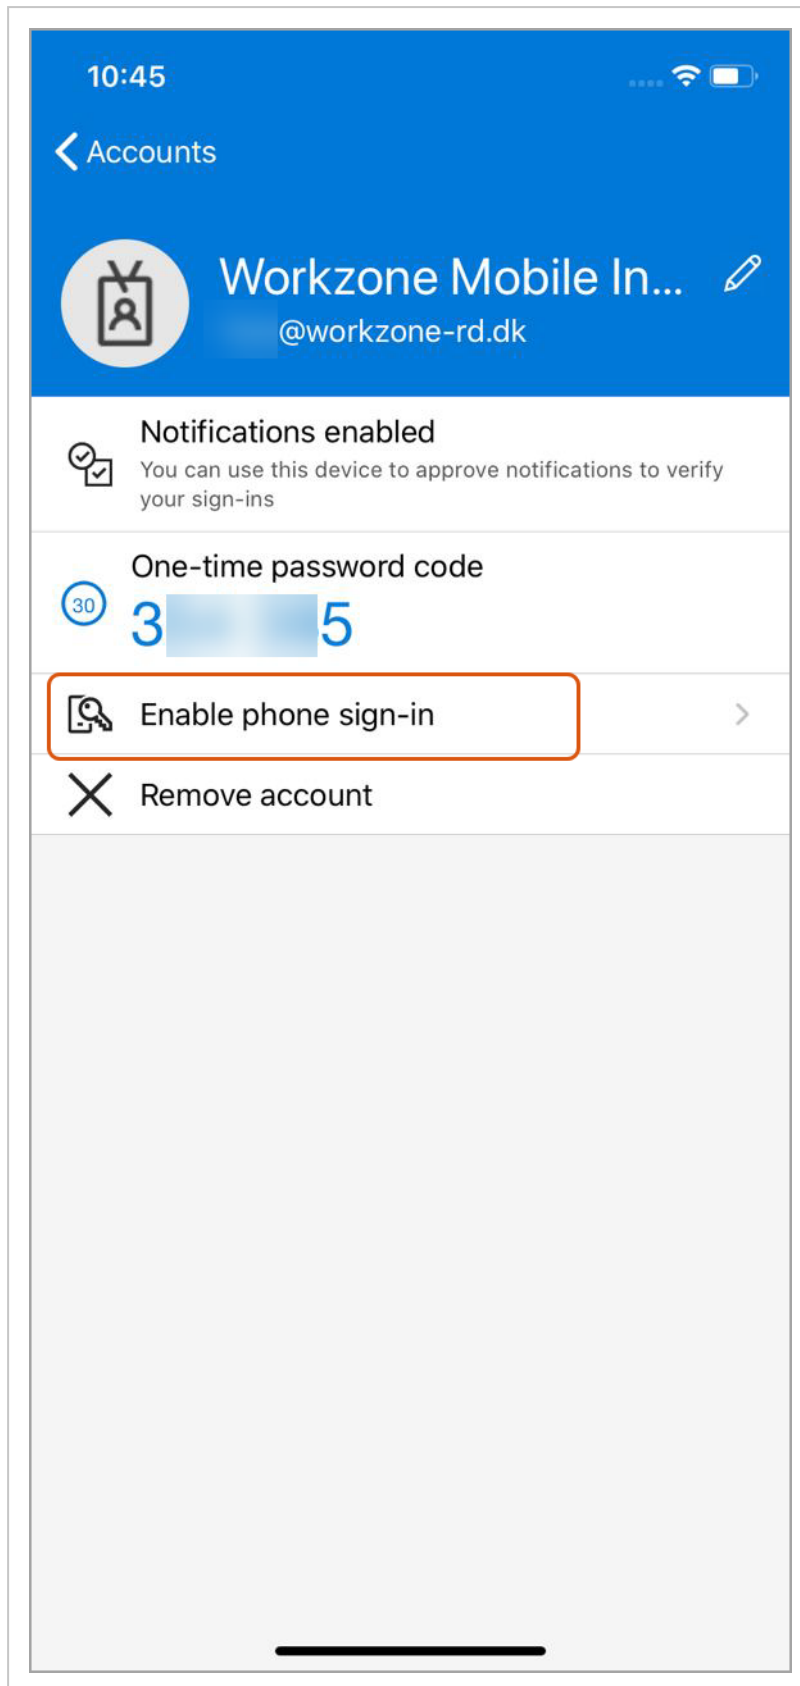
10:45

Accounts

Workzone Mobile In...
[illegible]@workzone-rd.dk

Notifications enabled
You can use this device to approve notifications to verify your sign-ins

One-time password code
30
3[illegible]5

Enable phone sign-in

Remove account